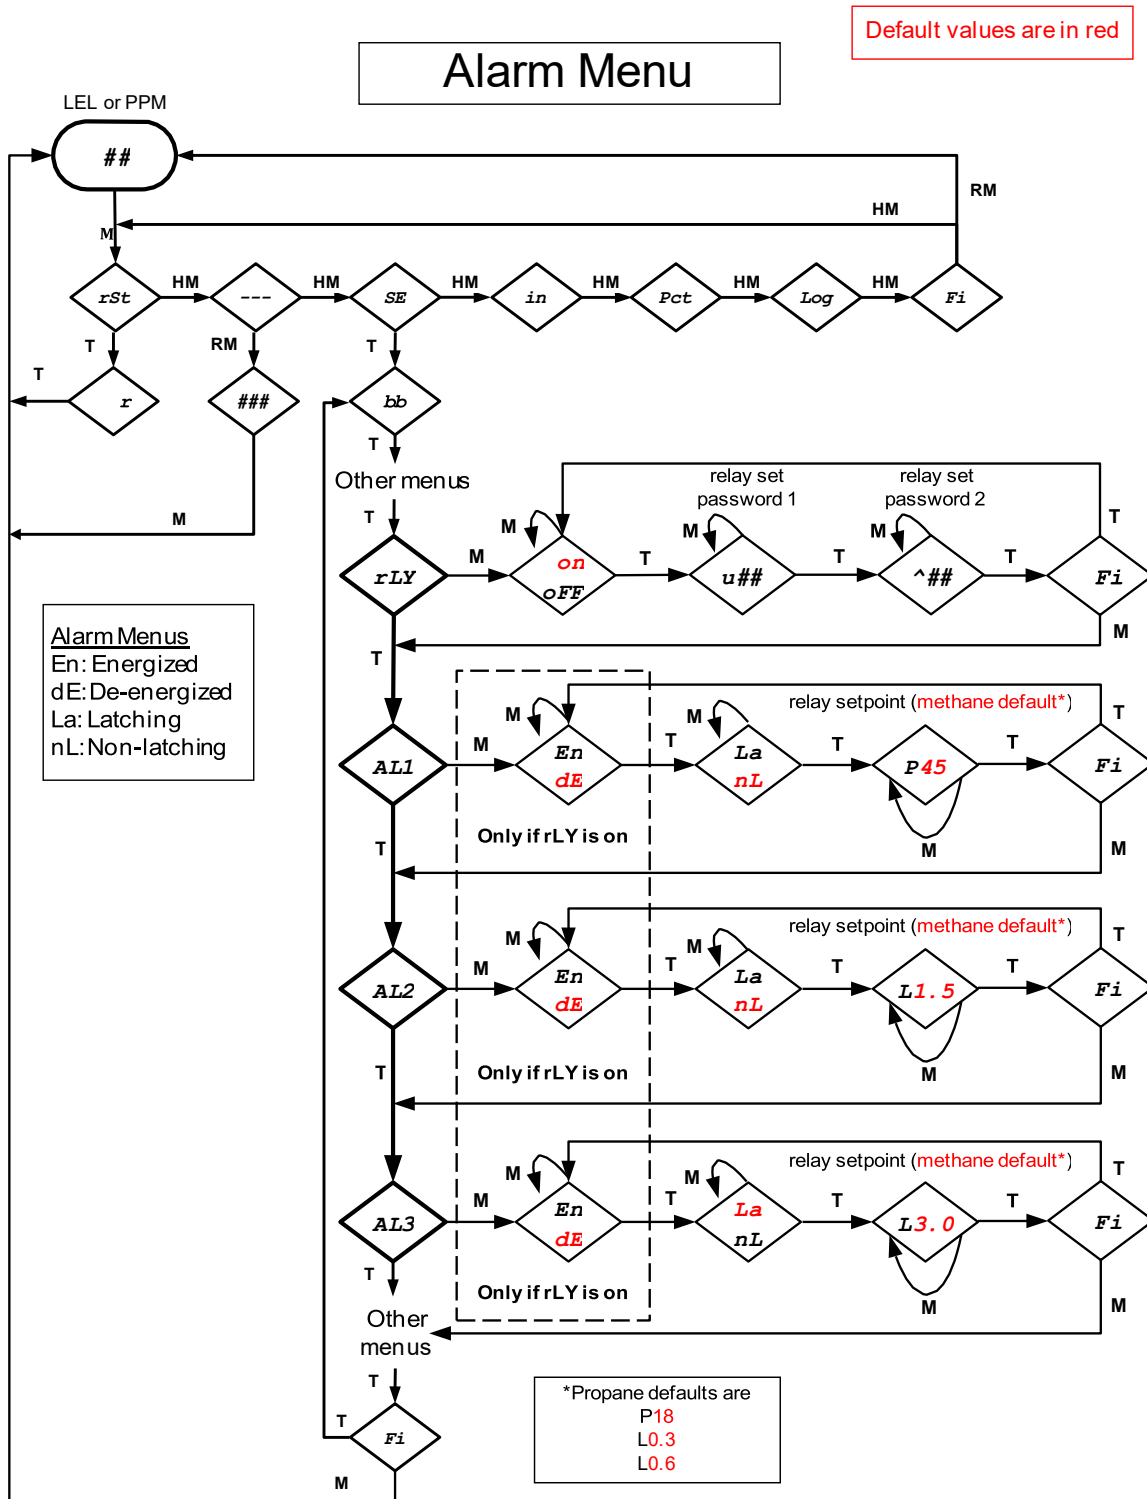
Default values are in red

Alarm Menu

LEL or PPM

##

RM

HM

M

rSt HM --- HM SE HM in HM Pct HM Log HM Fi

T RM T

T r ### bb

T

Other menus

M

T relay set password 1 relay set password 2

M M M T

rLY M on oFF T u## T ^## T Fi

M

T

relay setpoint (methane default*)

M M T

AL1 M En dE T La nL T P45 T Fi

M

Only if rLY is on

T M

relay setpoint (methane default*)

M M T

AL2 M En dE T La nL T L1.5 T Fi

M

T Only if rLY is on M

relay setpoint (methane default*)

M M T

AL3 M En dE T La nL T L3.0 T Fi

M

T Only if rLY is on M

Other menus

T

T Fi

M

Alarm Menus
En: Energized
dE: De-energized
La: Latching
nL: Non-latching

*Propane defaults are
P18
L0.3
L0.6